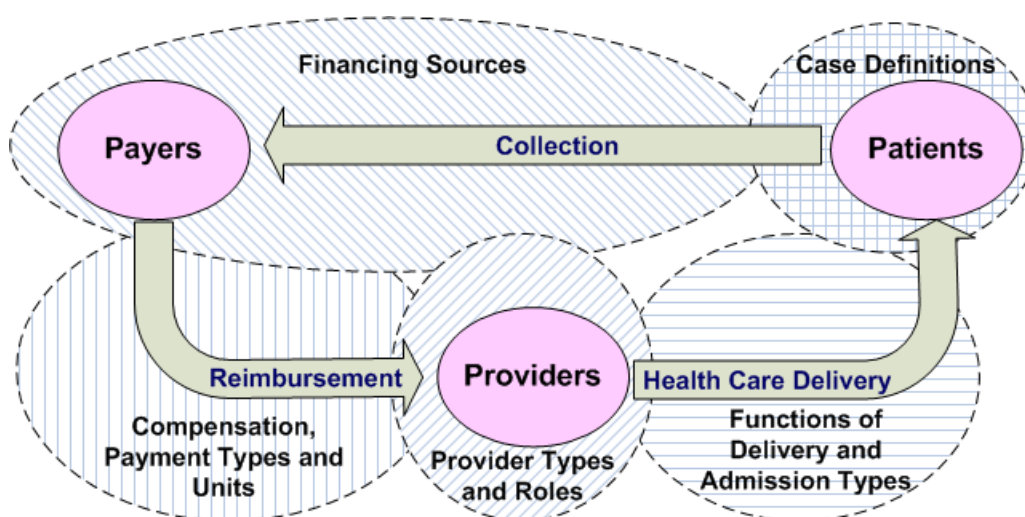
Financing Sources

Case Definitions

Payers

Collection

Patients

Reimbursement

Providers

Health Care Delivery

Compensation, Payment Types and Units

Provider Types and Roles

Functions of Delivery and Admission Types